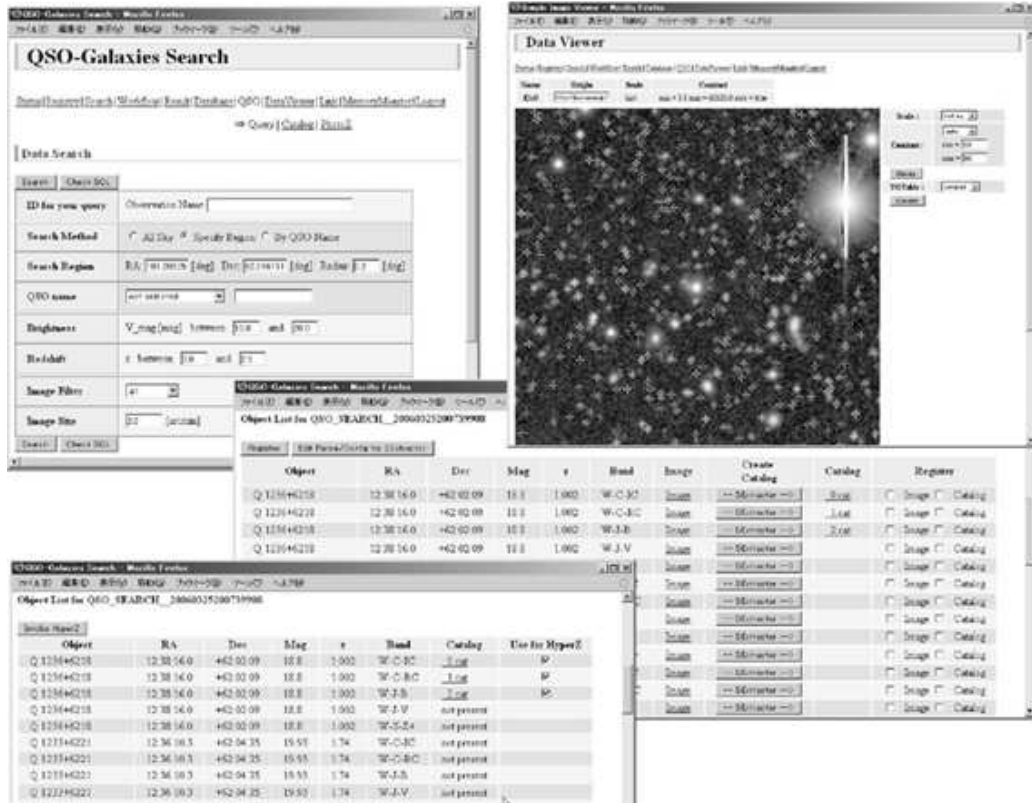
QSO-Galaxies Search - Mozilla Firefox

QSO-Galaxies Search

Status | Inquiry | Search | Workflow | Result | Database | QSO | DataViewer | Link | Memory | Monitor | Logout

⇒ Query | Catalog | HyperZ

Data Search

Search | Check SQL

| | |
|---|---|
| ID for your query | Observation Name |
| Search Method | All Sky  Specify Region  By QSO Name |
| Search Region | RA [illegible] [deg] Dec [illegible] [deg] Radius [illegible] [deg] |
| QSO name | |
| Brightness | V_mag [mag] between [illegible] and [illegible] |
| Redshift | z between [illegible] and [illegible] |
| Image Filter | |
| Image Size | [arcmin] |

Search | Check SQL

Simple Image Viewer - Mozilla Firefox

Data Viewer

Scale
Contrast
min
max
Display

QSO-Galaxies Search - Mozilla Firefox

Object List for QSO_SEARCH__20060325200739900

Register | Edit Parameters for Sextractor

| Object | RA | Dec | Mag | z | Band | Image | Create Catalog | Catalog | Register |
|---|---|---|---|---|---|---|---|---|---|
| Q 1236+6218 | 12:36:16.0 | +62:02:09 | 18.8 | 1.002 | W-C-IC | Image | SExtractor | 0.cat | Image Catalog |
| Q 1236+6218 | 12:36:16.0 | +62:02:09 | 18.8 | 1.002 | W-C-RC | Image | SExtractor | 1.cat | Image Catalog |
| Q 1236+6218 | 12:36:16.0 | +62:02:09 | 18.8 | 1.002 | W-J-B | Image | SExtractor | 2.cat | Image Catalog |
| Q 1236+6218 | 12:36:16.0 | +62:02:09 | 18.8 | 1.002 | W-J-V | Image | SExtractor | | Image Catalog |

QSO-Galaxies Search - Mozilla Firefox

Object List for QSO_SEARCH__20060325200739900

Invoke HyperZ

| Object | RA | Dec | Mag | z | Band | Catalog | Use for HyperZ |
|---|---|---|---|---|---|---|---|
| Q 1236+6218 | 12:36:16.0 | +62:02:09 | 18.8 | 1.002 | W-C-IC | 0.cat | ☑ |
| Q 1236+6218 | 12:36:16.0 | +62:02:09 | 18.8 | 1.002 | W-C-RC | 1.cat | ☑ |
| Q 1236+6218 | 12:36:16.0 | +62:02:09 | 18.8 | 1.002 | W-J-B | 2.cat | ☑ |
| Q 1236+6218 | 12:36:16.0 | +62:02:09 | 18.8 | 1.002 | W-J-V | not present | |
| Q 1236+6218 | 12:36:16.0 | +62:02:09 | 18.8 | 1.002 | W-S-Z+ | not present | |
| Q 1233+6221 | 12:36:16.3 | +62:04:35 | 19.53 | 1.74 | W-C-IC | not present | |
| Q 1233+6221 | 12:36:16.3 | +62:04:35 | 19.53 | 1.74 | W-C-RC | not present | |
| Q 1233+6221 | 12:36:16.3 | +62:04:35 | 19.53 | 1.74 | W-J-B | not present | |
| Q 1233+6221 | 12:36:16.3 | +62:04:35 | 19.53 | 1.74 | W-J-V | not present | |